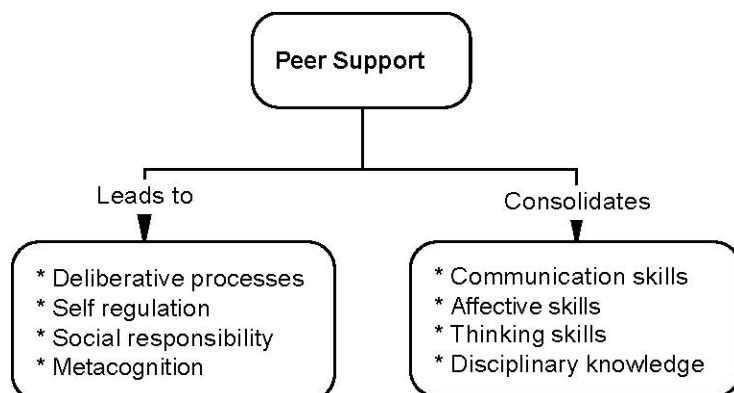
Peer Support

Leads to

* Deliberative processes
* Self regulation
* Social responsibility
* Metacognition

Consolidates

* Communication skills
* Affective skills
* Thinking skills
* Disciplinary knowledge